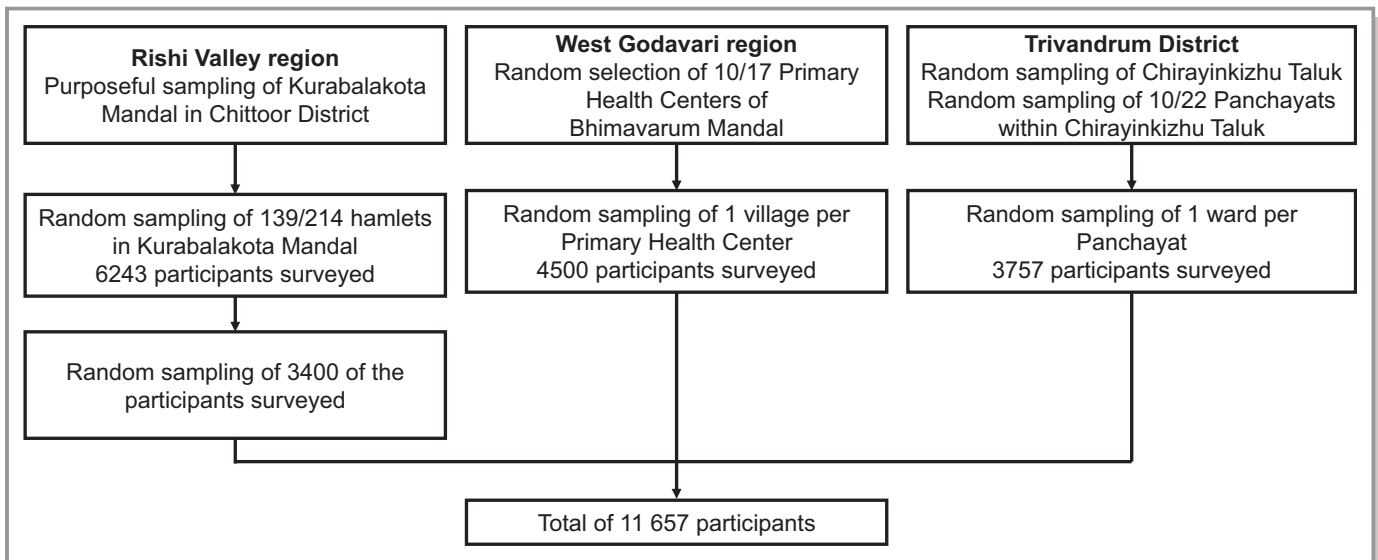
**Rishi Valley region**
Purposeful sampling of Kurabalakota Mandal in Chittoor District

**West Godavari region**
Random selection of 10/17 Primary Health Centers of Bhimavarum Mandal

**Trivandrum District**
Random sampling of Chirayinkizhu Taluk
Random sampling of 10/22 Panchayats within Chirayinkizhu Taluk

Random sampling of 139/214 hamlets in Kurabalakota Mandal
6243 participants surveyed

Random sampling of 1 village per Primary Health Center
4500 participants surveyed

Random sampling of 1 ward per Panchayat
3757 participants surveyed

Random sampling of 3400 of the participants surveyed

Total of 11 657 participants